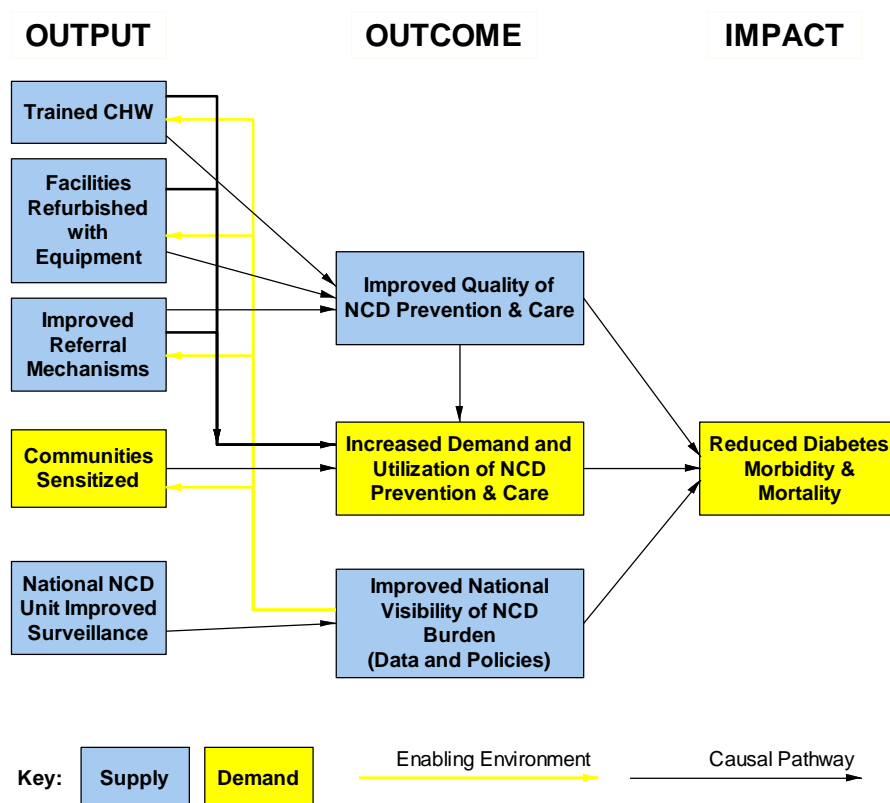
OUTPUT

OUTCOME

IMPACT

Trained CHW

Facilities Refurbished with Equipment

Improved Referral Mechanisms

Communities Sensitized

National NCD Unit Improved Surveillance

Improved Quality of NCD Prevention & Care

Increased Demand and Utilization of NCD Prevention & Care

Improved National Visibility of NCD Burden (Data and Policies)

Reduced Diabetes Morbidity & Mortality

Key: Supply Demand

Enabling Environment

Causal Pathway